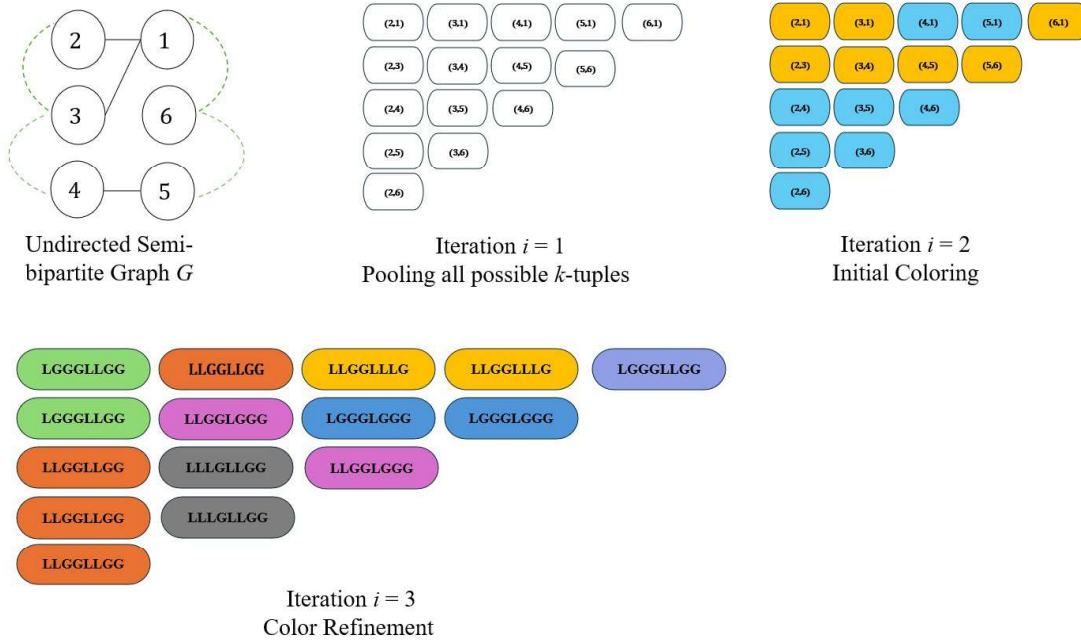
2
1
3
6
4
5

Undirected Semibipartite Graph $G$

(2,1) (3,1) (4,1) (5,1) (6,1)
(2,3) (3,4) (4,5) (5,6)
(2,4) (3,5) (4,6)
(2,5) (3,6)
(2,6)

Iteration $i = 1$
Pooling all possible $k$-tuples

(2,1) (3,1) (4,1) (5,1) (6,1)
(2,3) (3,4) (4,5) (5,6)
(2,4) (3,5) (4,6)
(2,5) (3,6)
(2,6)

Iteration $i = 2$
Initial Coloring

LGGGLLGG LLGGLLGG LLGGLLLG LLGGLLLG LGGGLLGG
LGGGLLGG LLGGLGGG LGGGLGGG LGGGLGGG
LLGGLLGG LLLGLLGG LLGGLGGG
LLGGLLGG LLLGLLGG
LLGGLLGG

Iteration $i = 3$
Color Refinement